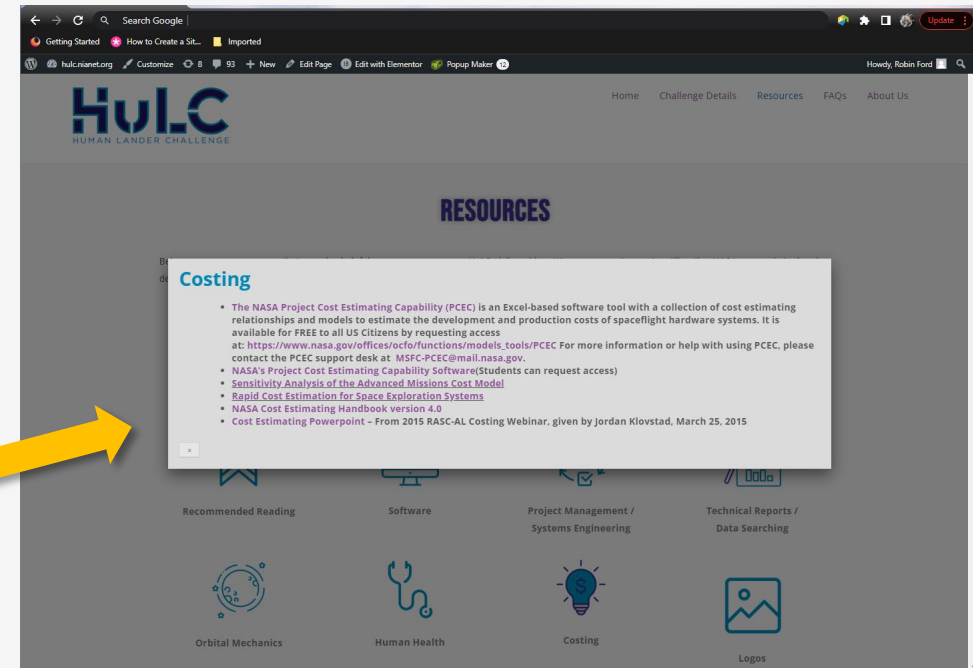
Search Google

Update

Getting Started How to Create a Sit... Imported

hulc.nianet.org Customize 8 93 + New Edit Page Edit with Elementor Popup Maker 12

Howdy, Robin Ford

HuLC
HUMAN LANDER CHALLENGE

Home Challenge Details Resources FAQs About Us

RESOURCES

Be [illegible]
de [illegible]

Costing

- The NASA Project Cost Estimating Capability (PCEC) is an Excel-based software tool with a collection of cost estimating relationships and models to estimate the development and production costs of spaceflight hardware systems. It is available for FREE to all US Citizens by requesting access at: https://www.nasa.gov/ocfo/functions/models_tools/PCEC For more information or help with using PCEC, please contact the PCEC support desk at MSFC-PCEC@mail.nasa.gov.
- NASA's Project Cost Estimating Capability Software(Students can request access)
- Sensitivity Analysis of the Advanced Missions Cost Model
- Rapid Cost Estimation for Space Exploration Systems
- NASA Cost Estimating Handbook version 4.0
- Cost Estimating Powerpoint – From 2015 RASC-AL Costing Webinar, given by Jordan Klovstad, March 25, 2015

×

Recommended Reading

Software

Project Management / Systems Engineering

Technical Reports / Data Searching

Orbital Mechanics

Human Health

Costing

Logos